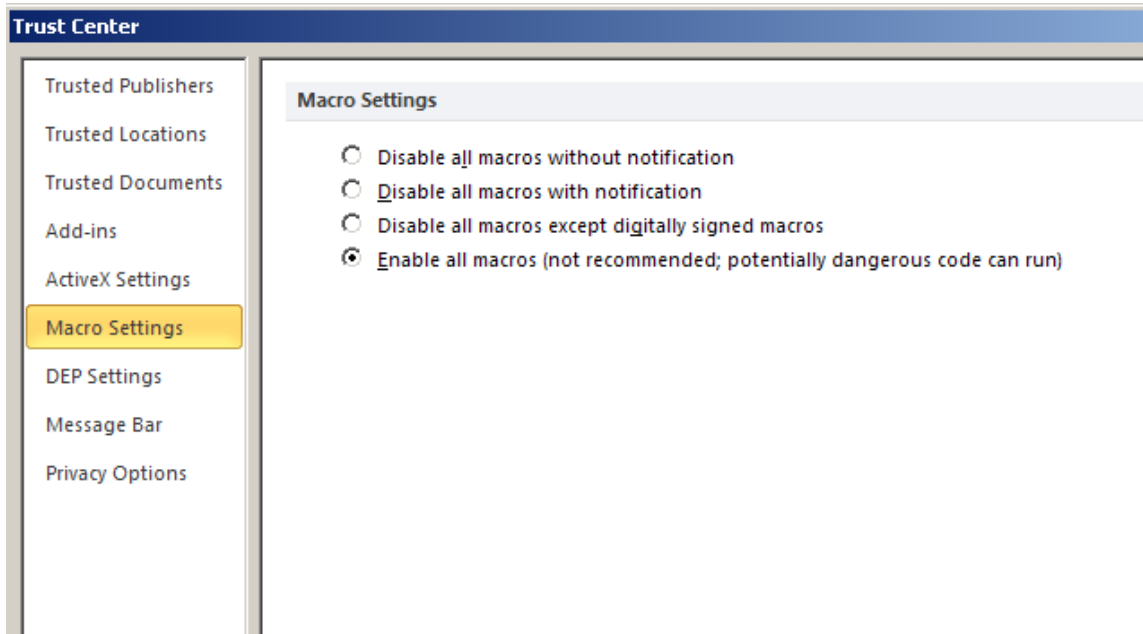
Trust Center

Trusted Publishers
Trusted Locations
Trusted Documents
Add-ins
ActiveX Settings
Macro Settings
DEP Settings
Message Bar
Privacy Options

Macro Settings

Disable all macros without notification
Disable all macros with notification
Disable all macros except digitally signed macros
Enable all macros (not recommended; potentially dangerous code can run)